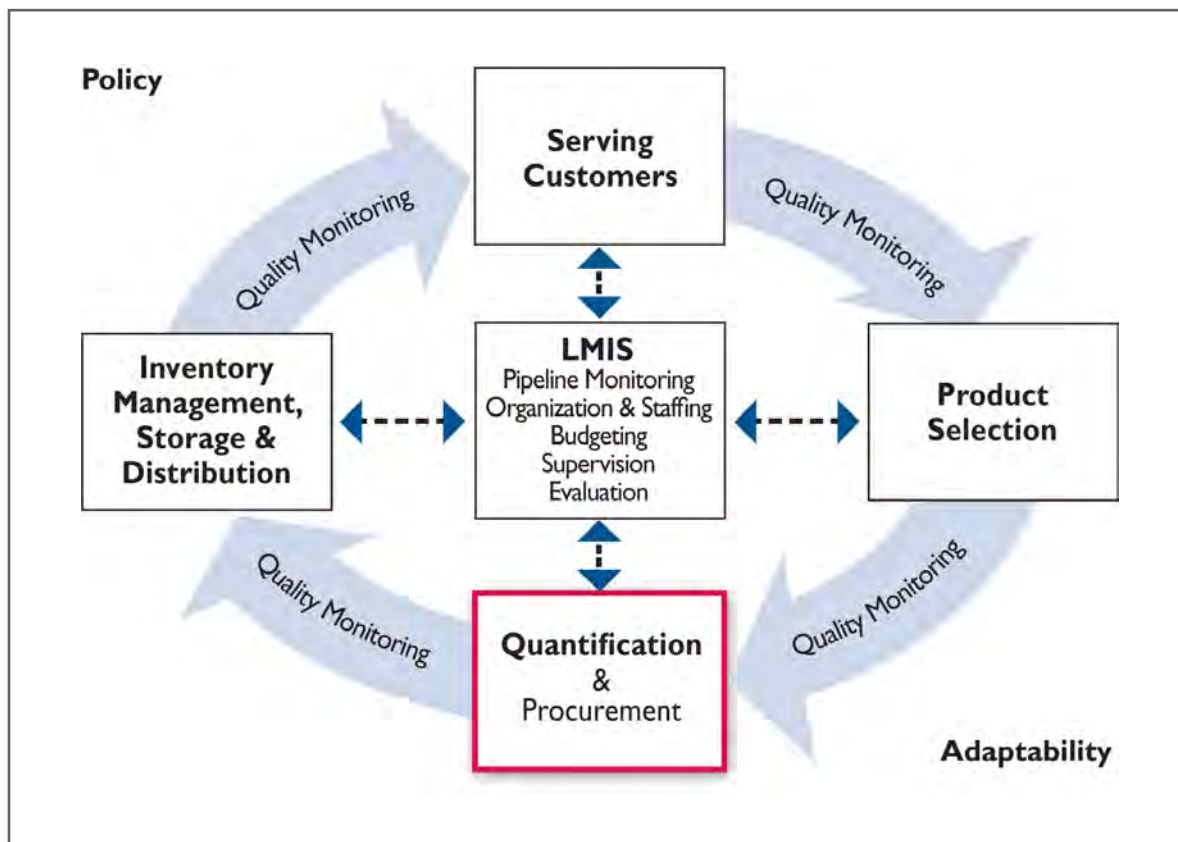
Policy

Serving Customers

Quality Monitoring

Quality Monitoring

Inventory Management, Storage & Distribution

LMIS
Pipeline Monitoring
Organization & Staffing
Budgeting
Supervision
Evaluation

Product Selection

Quality Monitoring

Quality Monitoring

Quantification & Procurement

Adaptability